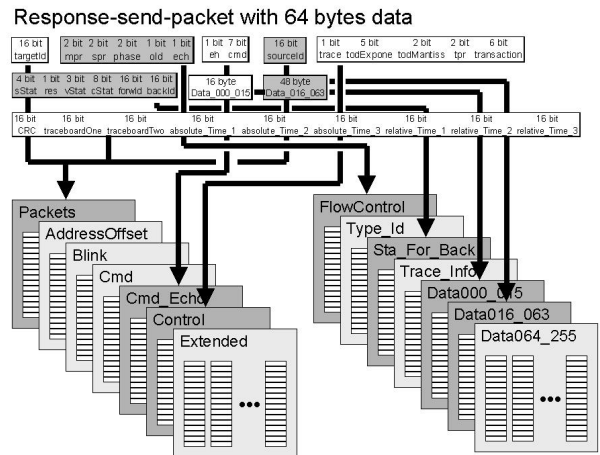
Response-send-packet with 64 bytes data

16 bit
targetId

2 bit mpr
2 bit spr
2 bit phase
1 bit old
1 bit ech

1 bit en
7 bit cmd

16 bit
sourceId

1 bit trace
5 bit todExpone
2 bit todMantiss
2 bit tpr
6 bit transaction

4 bit sStat
1 bit res
3 bit vStat
8 bit cStat
16 bit forwId
16 bit backId

16 byte
Data_000_015

48 byte
Data_016_063

16 bit CRC
16 bit traceboardOne
16 bit traceboardTwo
16 bit absolute_Time_1
16 bit absolute_Time_2
16 bit absolute_Time_3
16 bit relative_Time_1
16 bit relative_Time_2
16 bit relative_Time_3

Packets
AddressOffset
Blink
Cmd
Cmd_Echo
Control
Extended
•••

FlowControl
Type_Id
Sta_For_Back
Trace_Info
Data000_015
Data016_063
Data064_255
•••